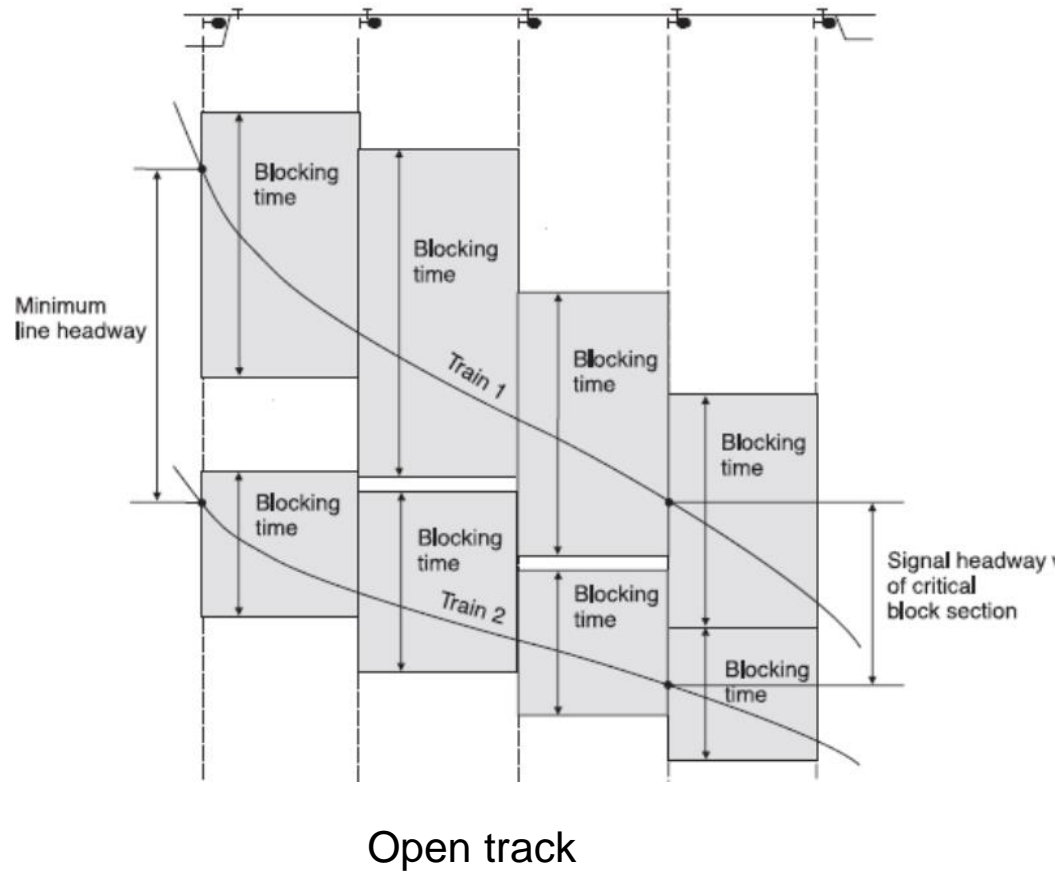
Blocking time

Blocking time

Minimum line headway

Blocking time

Train 1

Blocking time

Blocking time

Blocking time

Blocking time

Train 2

Signal headway w of critical block section

Blocking time

Open track